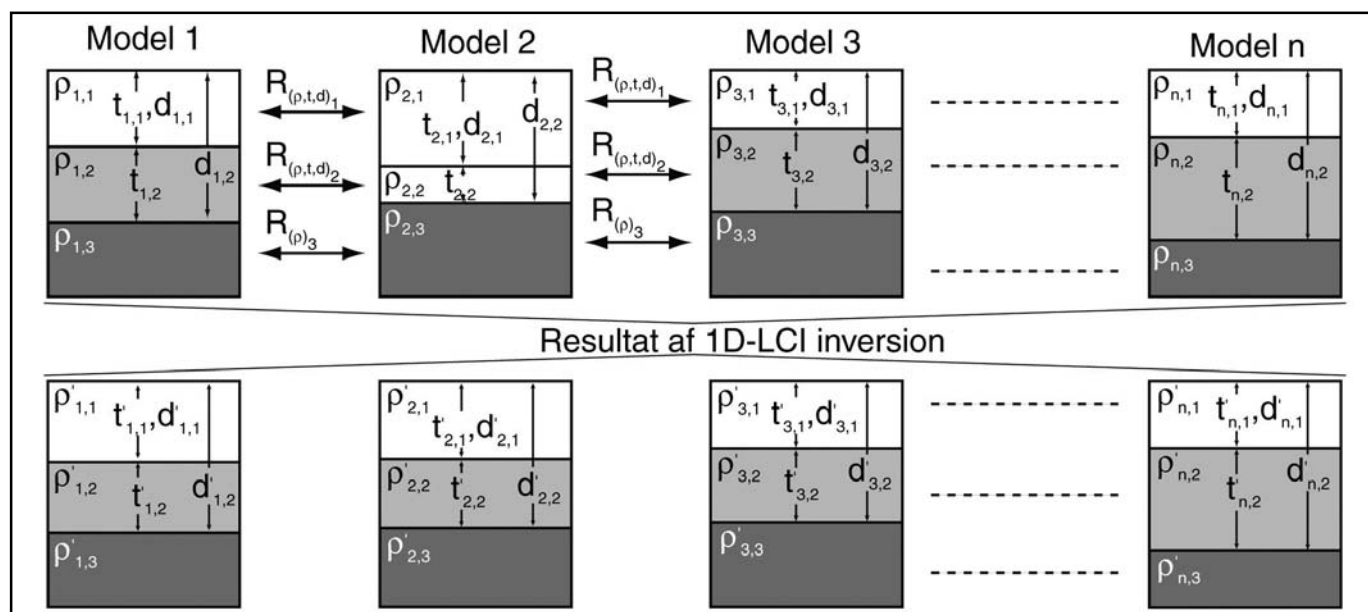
Model 1

$\rho_{1,1}$ $t_{1,1}, d_{1,1}$

$\rho_{1,2}$ $t_{1,2}$ $d_{1,2}$

$\rho_{1,3}$

$R_{(\rho,t,d)_1}$

$R_{(\rho,t,d)_2}$

$R_{(\rho)_3}$

Model 2

$\rho_{2,1}$ $t_{2,1}, d_{2,1}$ $d_{2,2}$

$\rho_{2,2}$ $t_{2,2}$

$\rho_{2,3}$

$R_{(\rho,t,d)_1}$

$R_{(\rho,t,d)_2}$

$R_{(\rho)_3}$

Model 3

$\rho_{3,1}$ $t_{3,1}, d_{3,1}$

$\rho_{3,2}$ $t_{3,2}$ $d_{3,2}$

$\rho_{3,3}$

Model n

$\rho_{n,1}$ $t_{n,1}, d_{n,1}$

$\rho_{n,2}$ $t_{n,2}$ $d_{n,2}$

$\rho_{n,3}$

Resultat af 1D-LCI inversion

$\rho'_{1,1}$ $t'_{1,1}, d'_{1,1}$

$\rho'_{1,2}$ $t'_{1,2}$ $d'_{1,2}$

$\rho'_{1,3}$

$\rho'_{2,1}$ $t'_{2,1}, d'_{2,1}$

$\rho'_{2,2}$ $t'_{2,2}$ $d'_{2,2}$

$\rho'_{2,3}$

$\rho'_{3,1}$ $t'_{3,1}, d'_{3,1}$

$\rho'_{3,2}$ $t'_{3,2}$ $d'_{3,2}$

$\rho'_{3,3}$

$\rho'_{n,1}$ $t'_{n,1}, d'_{n,1}$

$\rho'_{n,2}$ $t'_{n,2}$ $d'_{n,2}$

$\rho'_{n,3}$